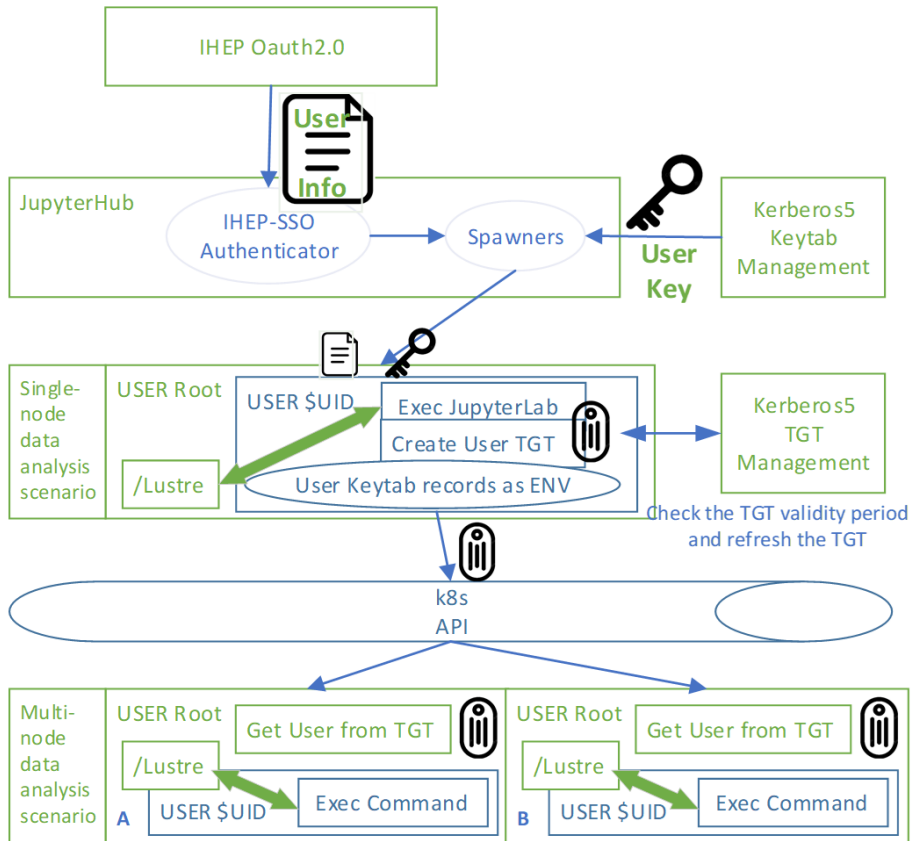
IHEP Oauth2.0

User Info

JupyterHub

IHEP-SSO Authenticator

Spawners

User Key

Kerberos5 Keytab Management

Single-node data analysis scenario

USER Root

USER $UID

Exec JupyterLab

Create User TGT

/Lustre

User Keytab records as ENV

Kerberos5 TGT Management

Check the TGT validity period and refresh the TGT

k8s API

Multi-node data analysis scenario

A

USER Root

Get User from TGT

/Lustre

USER $UID

Exec Command

B

USER Root

Get User from TGT

/Lustre

USER $UID

Exec Command